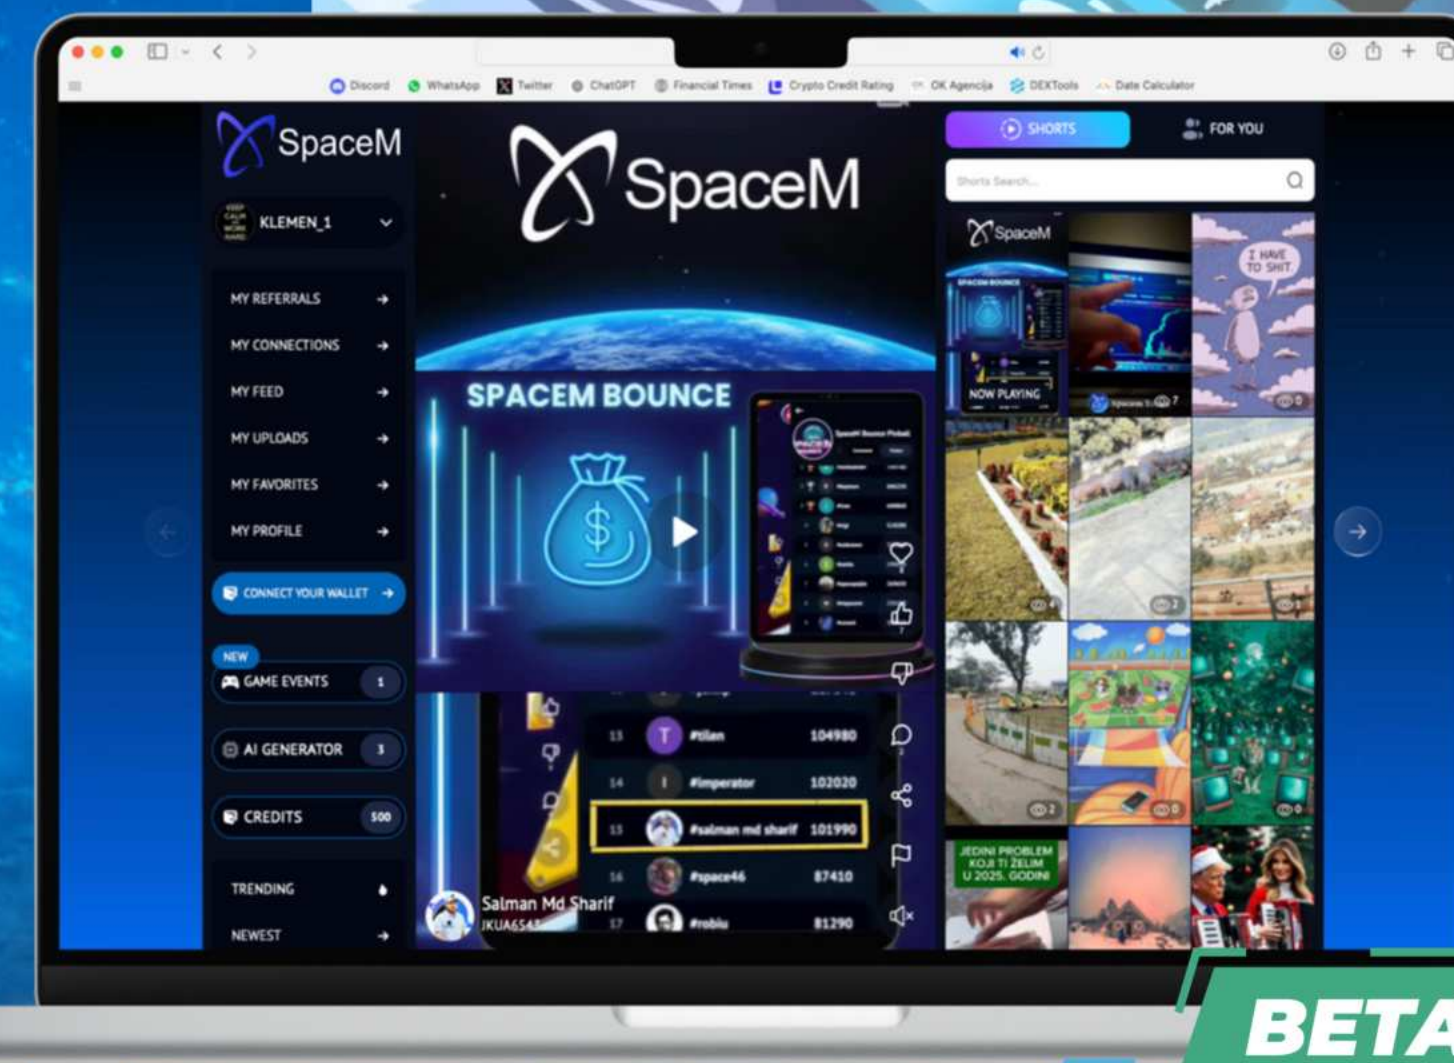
Discord WhatsApp Twitter ChatGPT Financial Times Crypto Credit Rating OK Agencija DEXTools Date Calculator

SpaceM

KLEMEN_1

MY REFERRALS
MY CONNECTIONS
MY FEED
MY UPLOADS
MY FAVORITES
MY PROFILE

CONNECT YOUR WALLET

NEW
GAME EVENTS 1

AI GENERATOR 3

CREDITS 500

TRENDING
NEWEST

SpaceM

SPACEM BOUNCE

| 13 | T | #tilen | 104980 |
|---|---|---|---|
| 14 | I | #imperator | 102020 |
| 15 | | #salman md sharif | 101990 |
| 16 | | #space46 | 87410 |
| 17 | | #robiu | 81290 |

Salman Md Sharif
JKUA654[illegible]

SHORTS
FOR YOU

Shorts Search...

SpaceM
NOW PLAYING

I HAVE TO SHIT

JEDINI PROBLEM KOJI TI ŽELIM U 2025. GODINI

BETA